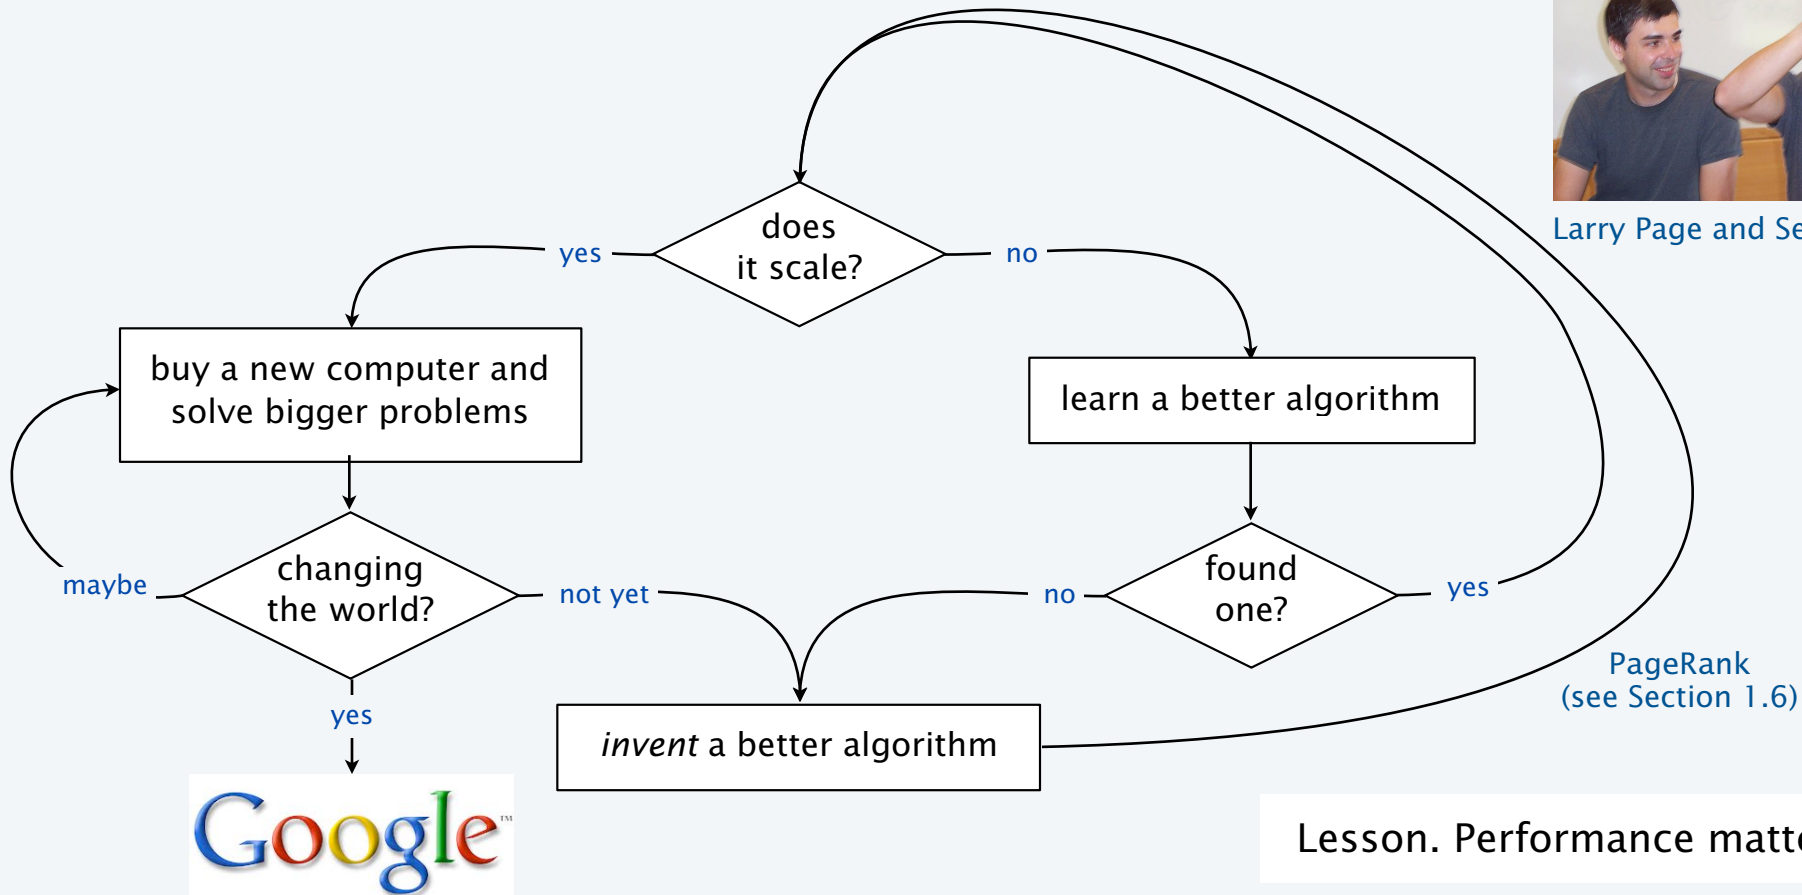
does it scale?

yes

no

buy a new computer and solve bigger problems

learn a better algorithm

changing the world?

maybe

not yet

no

found one?

yes

yes

invent a better algorithm

Google™

Larry Page and Se

PageRank (see Section 1.6)

Lesson. Performance matt